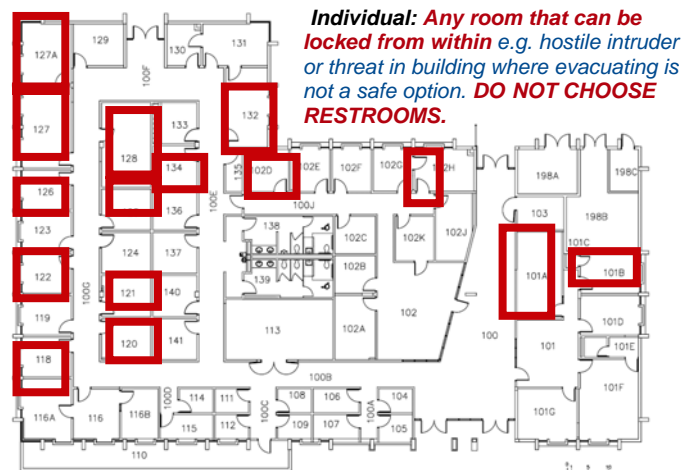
Individual: Any room that can be locked from within e.g. hostile intruder or threat in building where evacuating is not a safe option. DO NOT CHOOSE RESTROOMS.

127A
129
130
131
100F
127
132
133
128
134
135
102D
102E
102F
102G
102H
126
136
100E
100J
198A
198C
123
138
102C
102K
102J
103
198B
101C
124
137
139
102B
101A
101B
122
121
140
100G
119
113
102A
102
101D
120
141
100
101
101E
118
100B
101F
116A
116
116B
100D
114
111
100C
108
106
100A
104
101G
115
112
109
107
105
110